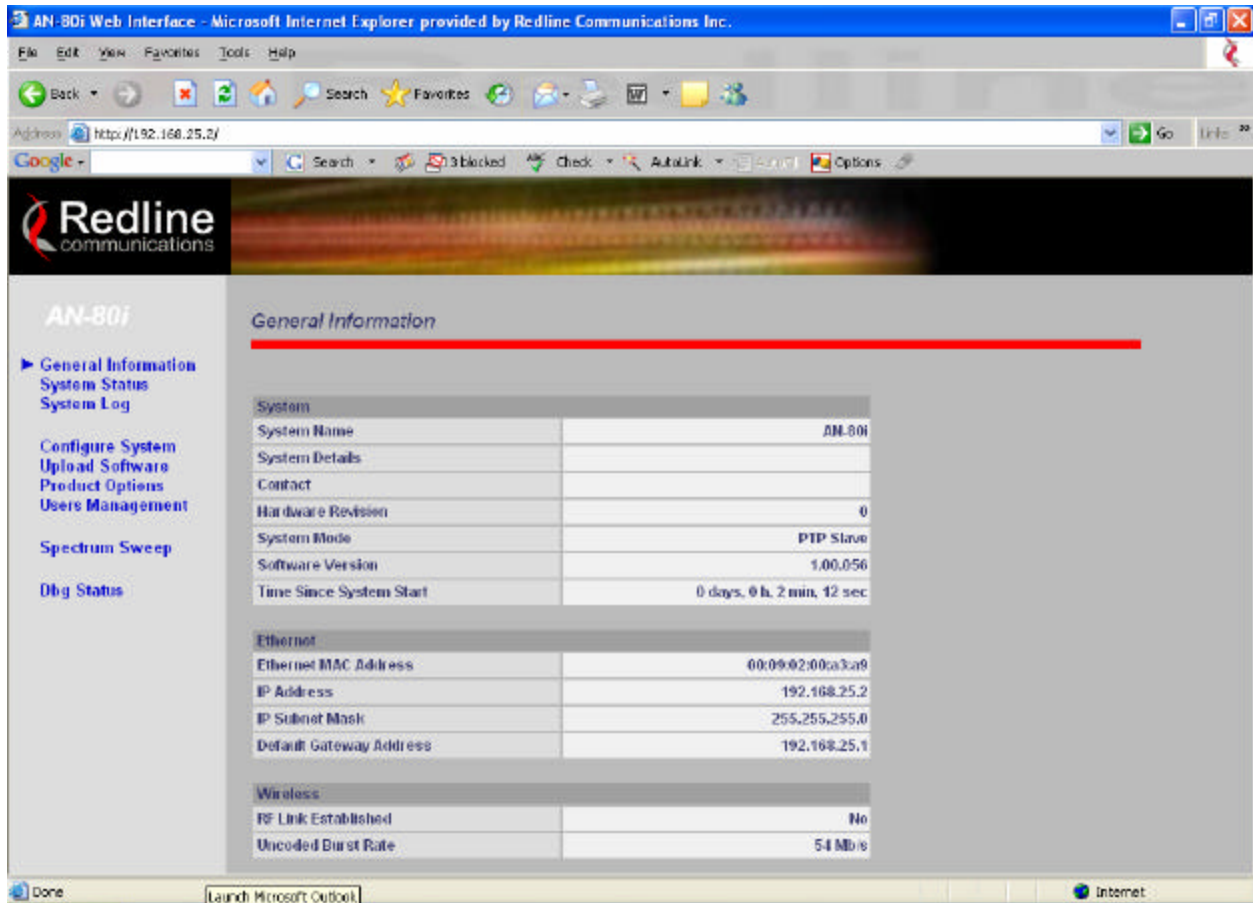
AN-80i Web Interface - Microsoft Internet Explorer provided by Redline Communications Inc.

File Edit View Favorites Tools Help

Back Search Favorites

Address http://192.168.25.2/ Go Links

Google Search 3 blocked Check AutoLink Options

Redline communications

AN-80i

General Information
System Status
System Log

Configure System
Upload Software
Product Options
Users Management

Spectrum Sweep

Dbg Status

General Information

| System | |
|---|---|
| System Name | AN-80i |
| System Details | |
| Contact | |
| Hardware Revision | 0 |
| System Mode | PTP Slave |
| Software Version | 1.00.056 |
| Time Since System Start | 0 days, 0 h, 2 min, 12 sec |

| Ethernet | |
|---|---|
| Ethernet MAC Address | 00:09:02:00:a3:a9 |
| IP Address | 192.168.25.2 |
| IP Subnet Mask | 255.255.255.0 |
| Default Gateway Address | 192.168.25.1 |

| Wireless | |
|---|---|
| RF Link Established | No |
| Uncoded Burst Rate | 54 Mb/s |

Done Launch Microsoft Outlook Internet